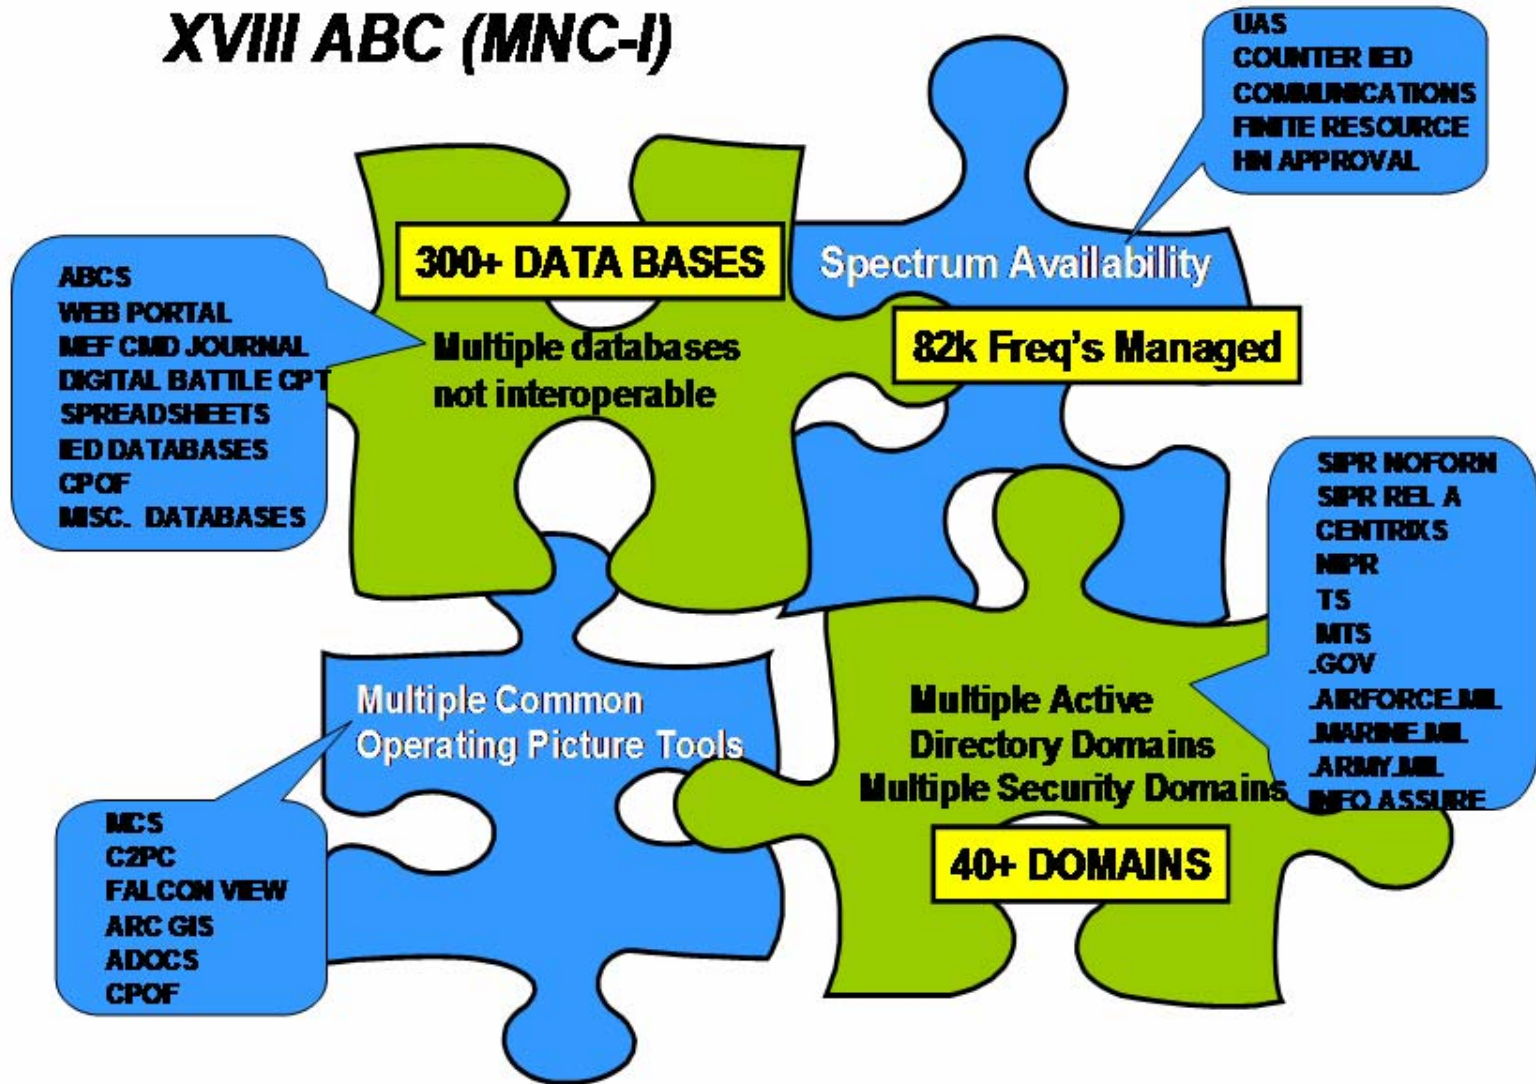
XVIII ABC (MNC-I)

UAS
COUNTER IED
COMMUNICATIONS
FINITE RESOURCE
HN APPROVAL

ABCS
WEB PORTAL
MEF CMD JOURNAL
DIGITAL BATTLE CPT
SPREADSHEETS
IED DATABASES
CPOF
MISC. DATABASES

300+ DATA BASES

Multiple databases not interoperable

Spectrum Availability

82k Freq's Managed

SIPR NOFORN
SIPR REL A
CENTRIXS
NIPR
TS
MTS
.GOV
.AIRFORCE.MIL
.MARINE.MIL
.ARMY.MIL
INFO ASSURE

Multiple Common Operating Picture Tools

MCS
C2PC
FALCON VIEW
ARC GIS
ADOCS
CPOF

Multiple Active Directory Domains
Multiple Security Domains

40+ DOMAINS